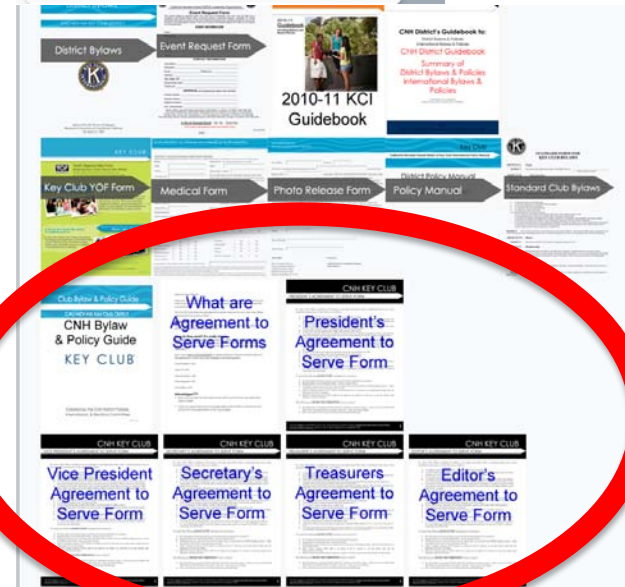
District Bylaws

Event Request Form

Event Request Form

2010-11 KCI Guidebook

CNH District's Guidebook to:

CNH District Guidebook

Summary of District Bylaws & Policies International Bylaws & Policies

KEY CLUB

Key Club YOF Form

Medical Form

Photo Release Form

Policy Manual

Key Club

District Policy Manual

Standard Club Bylaws

STANDARD FORM FOR KEY CLUB BYLAWS

Club Bylaw & Policy Guide

CNH Bylaw & Policy Guide

KEY CLUB

What are Agreement to Serve Forms

CNH KEY CLUB

President's Agreement to Serve Form

CNH KEY CLUB

Vice President Agreement to Serve Form

CNH KEY CLUB

Secretary's Agreement to Serve Form

CNH KEY CLUB

Treasurers Agreement to Serve Form

CNH KEY CLUB

Editor's Agreement to Serve Form